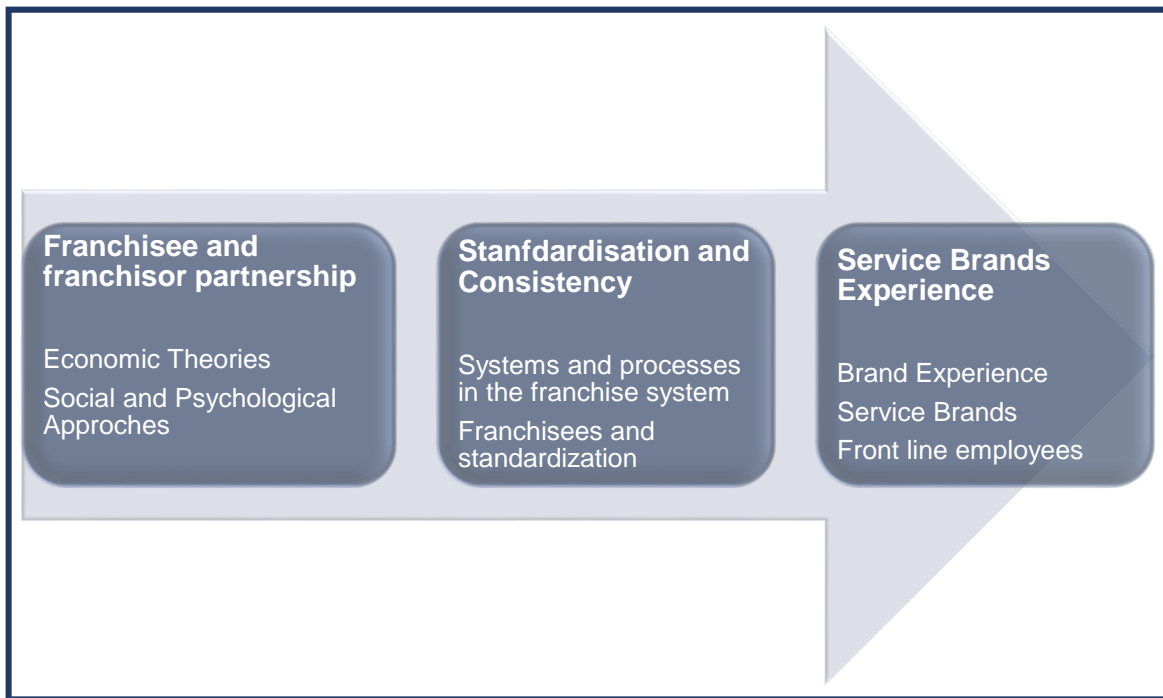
Franchisee and franchisor partnership

Economic Theories

Social and Psychological Approches

Stanfdardisation and Consistency

Systems and processes in the franchise system

Franchisees and standardization

Service Brands Experience

Brand Experience

Service Brands

Front line employees